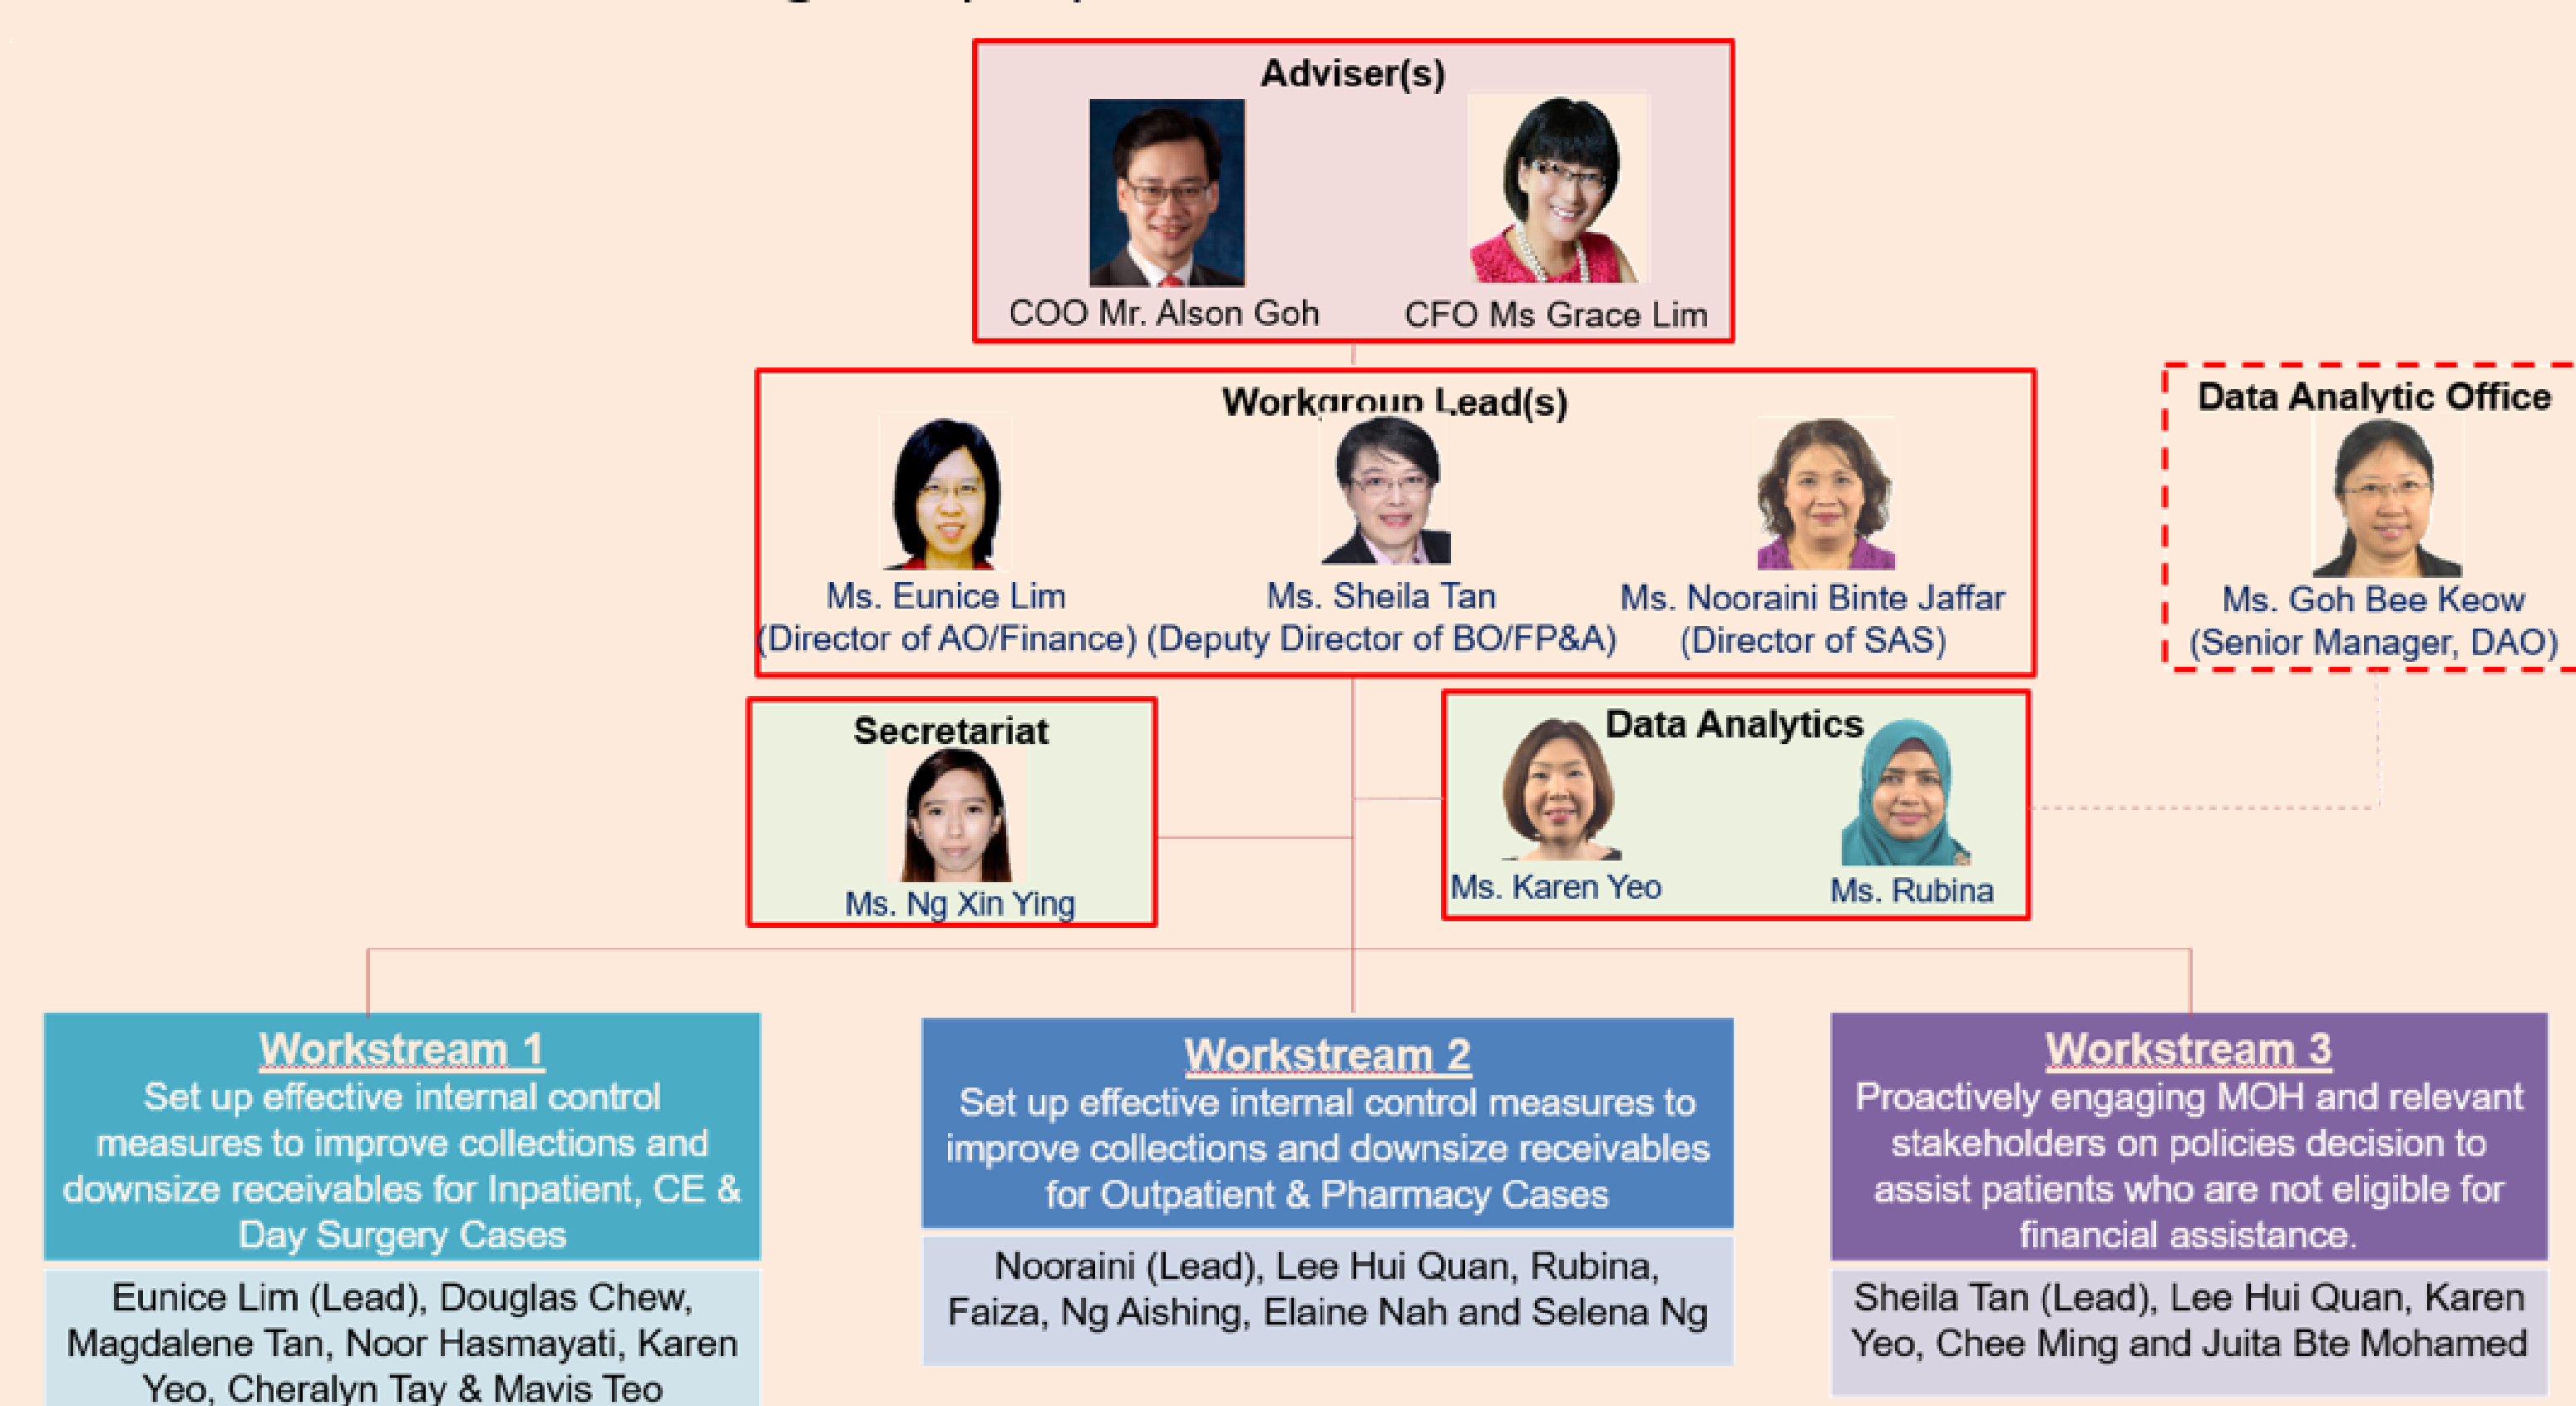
Adviser(s)

COO Mr. Alson Goh

CFO Ms Grace Lim

Workgroup Lead(s)

Ms. Eunice Lim
(Director of AO/Finance)

Ms. Sheila Tan
(Deputy Director of BO/FP&A)

Ms. Nooraini Binte Jaffar
(Director of SAS)

Data Analytic Office

Ms. Goh Bee Keow
(Senior Manager, DAO)

Secretariat

Ms. Ng Xin Ying

Data Analytics

Ms. Karen Yeo

Ms. Rubina

Workstream 1
Set up effective internal control measures to improve collections and downsize receivables for Inpatient, CE & Day Surgery Cases

Eunice Lim (Lead), Douglas Chew, Magdalene Tan, Noor Hasmayati, Karen Yeo, Cheralyn Tay & Mavis Teo

Workstream 2
Set up effective internal control measures to improve collections and downsize receivables for Outpatient & Pharmacy Cases

Nooraini (Lead), Lee Hui Quan, Rubina, Faiza, Ng Aishing, Elaine Nah and Selena Ng

Workstream 3
Proactively engaging MOH and relevant stakeholders on policies decision to assist patients who are not eligible for financial assistance.

Sheila Tan (Lead), Lee Hui Quan, Karen Yeo, Chee Ming and Juita Bte Mohamed